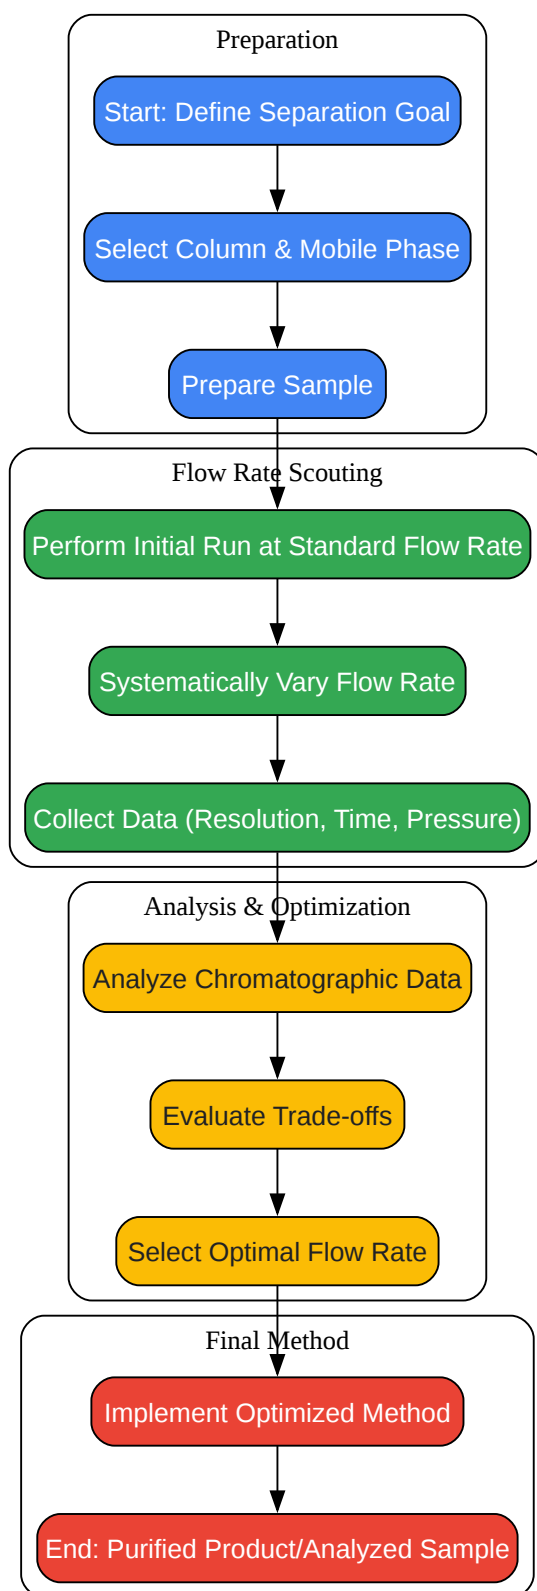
Preparation

Start: Define Separation Goal

Select Column & Mobile Phase

Prepare Sample

Flow Rate Scouting

Perform Initial Run at Standard Flow Rate

Systematically Vary Flow Rate

Collect Data (Resolution, Time, Pressure)

Analysis & Optimization

Analyze Chromatographic Data

Evaluate Trade-offs

Select Optimal Flow Rate

Final Method

Implement Optimized Method

End: Purified Product/Analyzed Sample